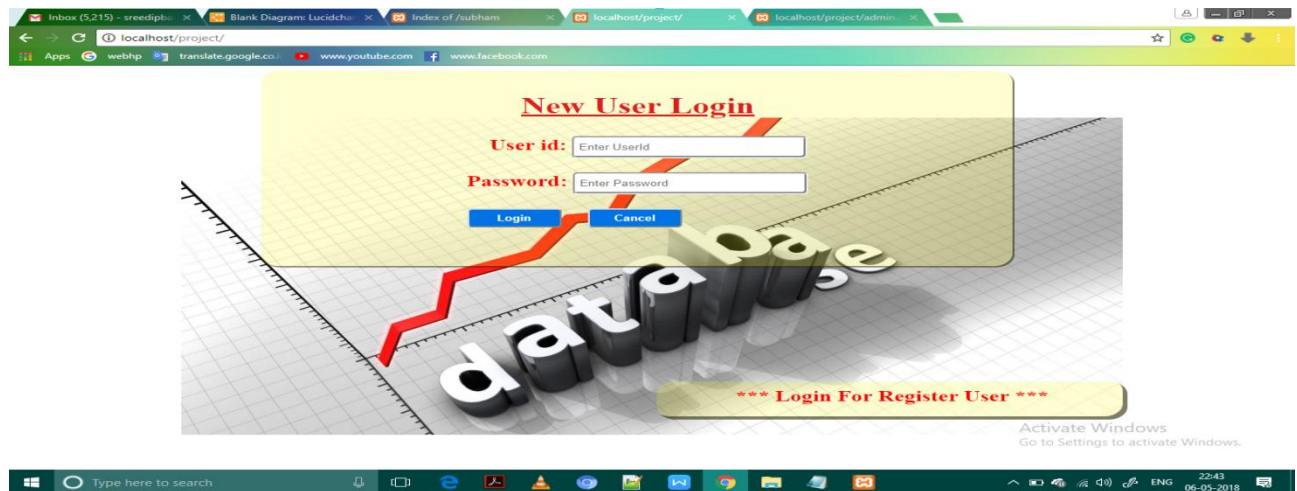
Inbox (5,215) - sreedipb ×
Blank Diagram: Lucidcha ×
Index of /subham ×
localhost/project/ ×
localhost/project/admin ×

localhost/project/

Apps webhp translate.google.co. www.youtube.com www.facebook.com

New User Login

User id: Enter UserId

Password: Enter Password

Login Cancel

database

*** Login For Register User ***

Activate Windows
Go to Settings to activate Windows.

Type here to search

ENG 22:43 06-05-2018